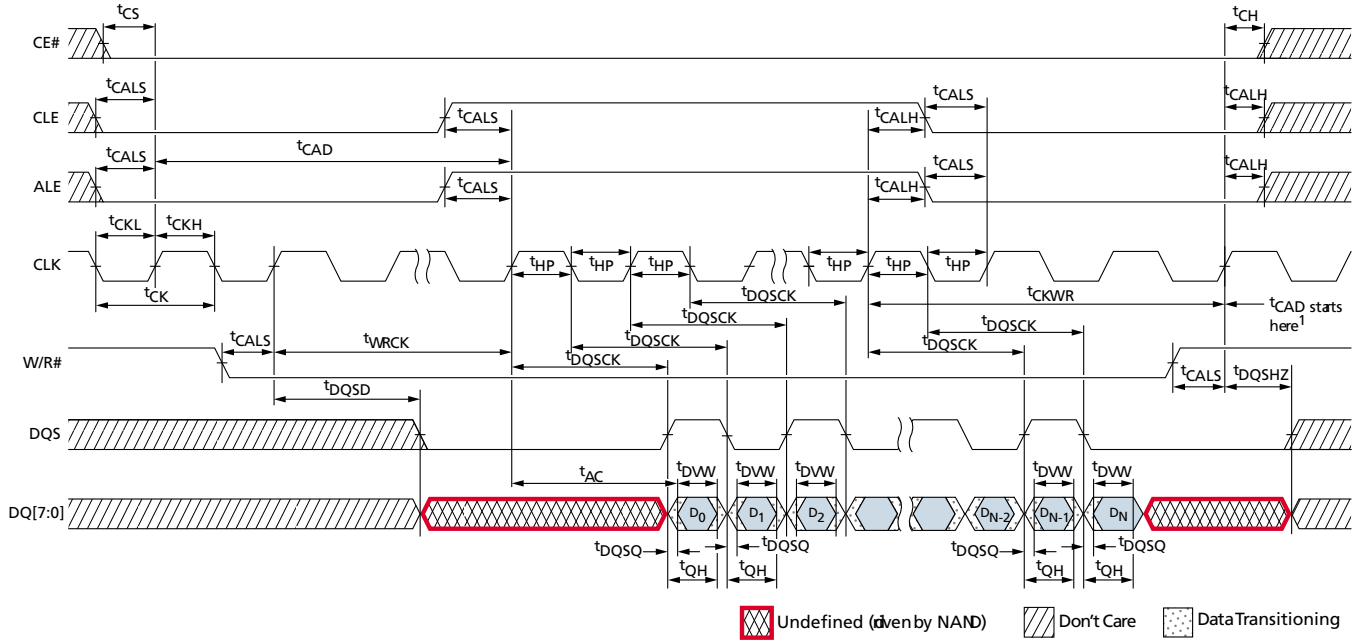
$t_{CS}$

$t_{CH}$

CE#

$t_{CALS}$

$t_{CALS}$

$t_{CALH}$

CLE

$t_{CALS}$

$t_{CALH}$

$t_{CALS}$

$t_{CAD}$

$t_{CALS}$

$t_{CALH}$

ALE

$t_{CALS}$

$t_{CALH}$

$t_{CKL}$

$t_{CKH}$

CLK

$t_{HP}$

$t_{HP}$

$t_{HP}$

$t_{HP}$

$t_{HP}$

$t_{HP}$

$t_{CK}$

$t_{DQSCK}$

$t_{CKWR}$

$t_{CAD}$ starts here$^1$

$t_{DQSCK}$

$t_{DQSCK}$

$t_{CALS}$

$t_{WRCK}$

$t_{DQSCK}$

$t_{DQSCK}$

W/R#

$t_{DQSCK}$

$t_{CALS}$

$t_{DQSHZ}$

$t_{DQSD}$

DQS

$t_{DVW}$

$t_{DVW}$

$t_{DVW}$

$t_{DVW}$

$t_{DVW}$

$t_{AC}$

DQ[7:0]

$D_0$

$D_1$

$D_2$

$D_{N-2}$

$D_{N-1}$

$D_N$

$t_{DQSQ}$

$t_{DQSQ}$

$t_{DQSQ}$

$t_{DQSQ}$

$t_{QH}$

$t_{QH}$

$t_{QH}$

$t_{QH}$

Undefined (driven by NAND)

Don't Care

Data Transitioning